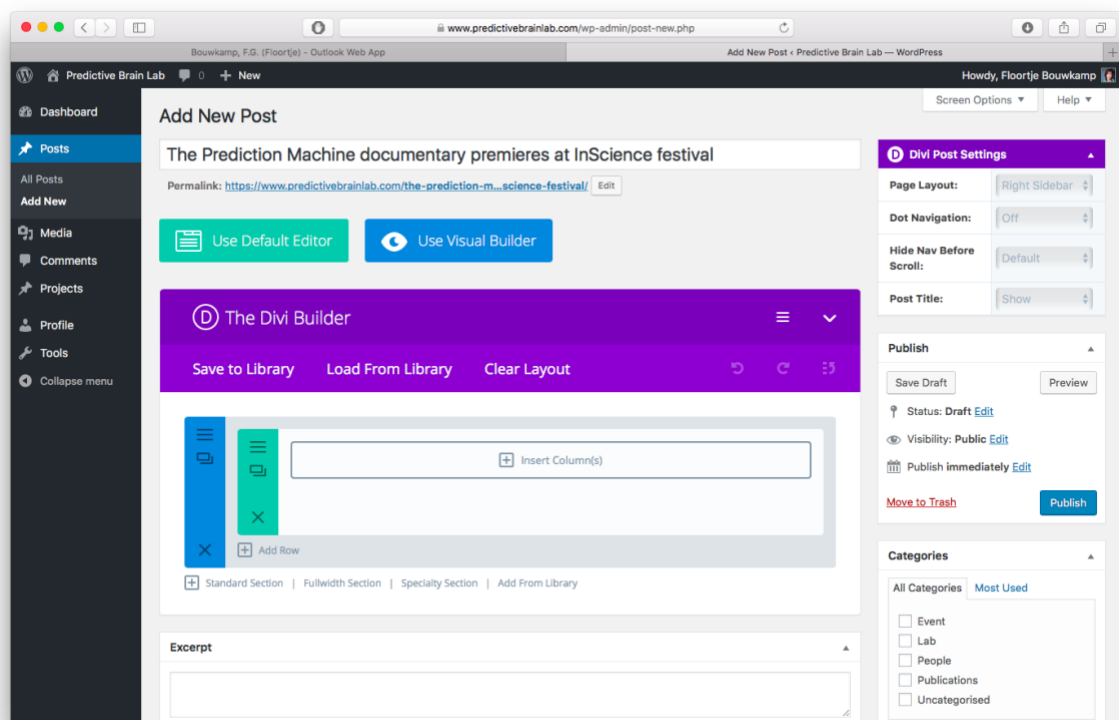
www.predictivebrainlab.com/wp-admin/post-new.php

Bouwkamp, F.G. (Floortje) - Outlook Web App

Add New Post ‹ Predictive Brain Lab — WordPress

Predictive Brain Lab 0 New

Howdy, Floortje Bouwkamp

Dashboard

Posts

All Posts

Add New

Media

Comments

Projects

Profile

Tools

Collapse menu

Screen Options ▼ Help ▼

Add New Post

The Prediction Machine documentary premieres at InScience festival

Permalink: https://www.predictivebrainlab.com/the-prediction-m...science-festival/ Edit

Use Default Editor

Use Visual Builder

The Divi Builder

Save to Library Load From Library Clear Layout

Insert Column(s)

Add Row

Standard Section | Fullwidth Section | Specialty Section | Add From Library

Excerpt

Divi Post Settings

Page Layout: Right Sidebar

Dot Navigation: Off

Hide Nav Before Scroll: Default

Post Title: Show

Publish

Save Draft Preview

Status: Draft Edit

Visibility: Public Edit

Publish immediately Edit

Move to Trash

Publish

Categories

All Categories Most Used

Event

Lab

People

Publications

Uncategorised